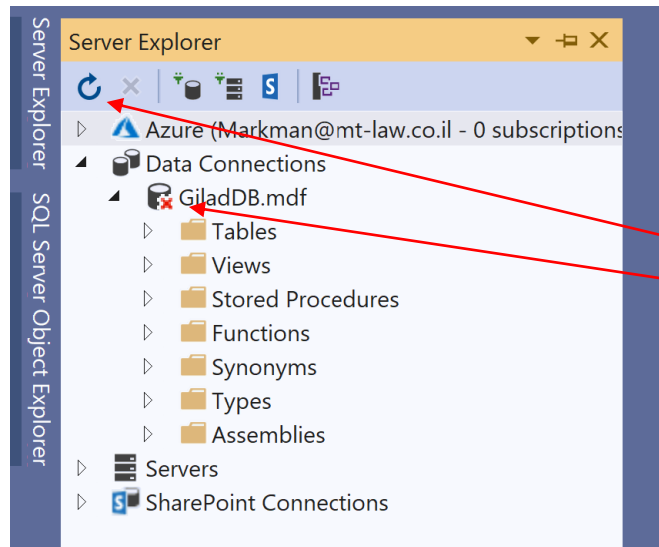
Server Explorer

SQL Server Object Explorer

Server Explorer

Azure (Markman@mt-law.co.il - 0 subscriptions

Data Connections

GiladDB.mdf

Tables

Views

Stored Procedures

Functions

Synonyms

Types

Assemblies

Servers

SharePoint Connections